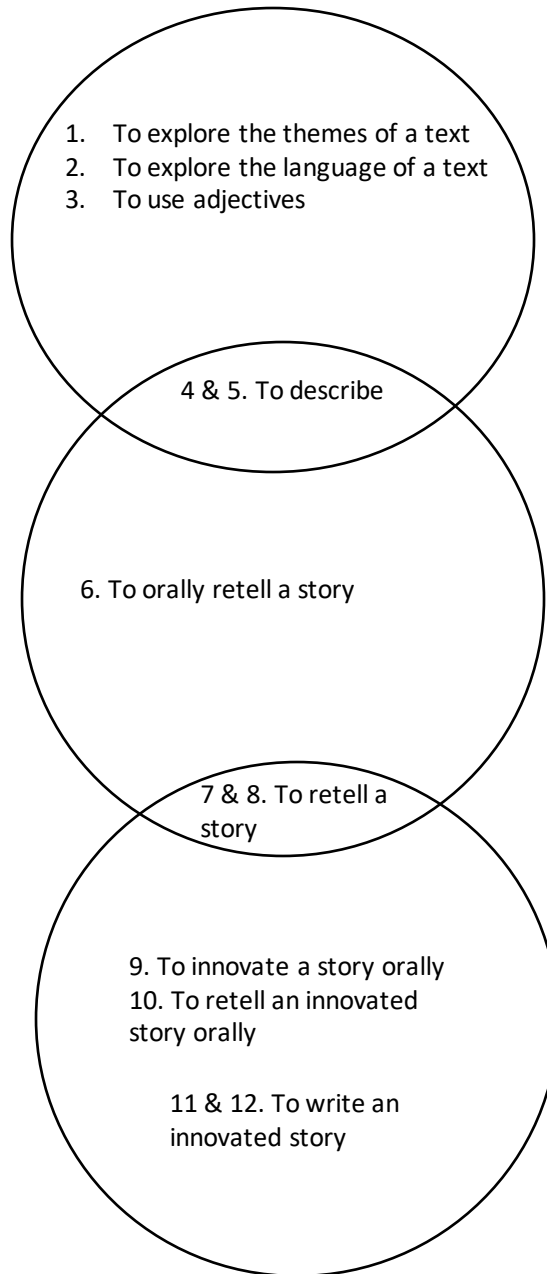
1. To explore the themes of a text
2. To explore the language of a text
3. To use adjectives

4 & 5. To describe

6. To orally retell a story

7 & 8. To retell a story

9. To innovate a story orally
10. To retell an innovated story orally

11 & 12. To write an innovated story